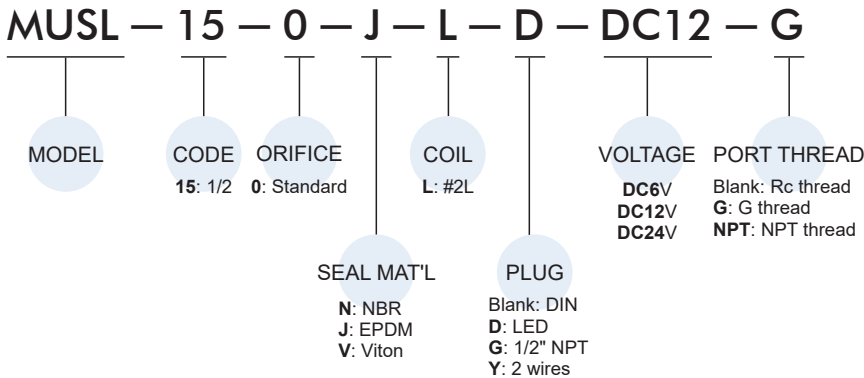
MUSL — 15 — 0 — J — L — D — DC12 — G

MODEL

CODE
15: 1/2

ORIFICE
0: Standard

COIL
L: #2L

VOLTAGE
DC6V
DC12V
DC24V

PORT THREAD
Blank: Rc thread
G: G thread
NPT: NPT thread

SEAL MAT'L
N: NBR
J: EPDM
V: Viton

PLUG
Blank: DIN
D: LED
G: 1/2" NPT
Y: 2 wires